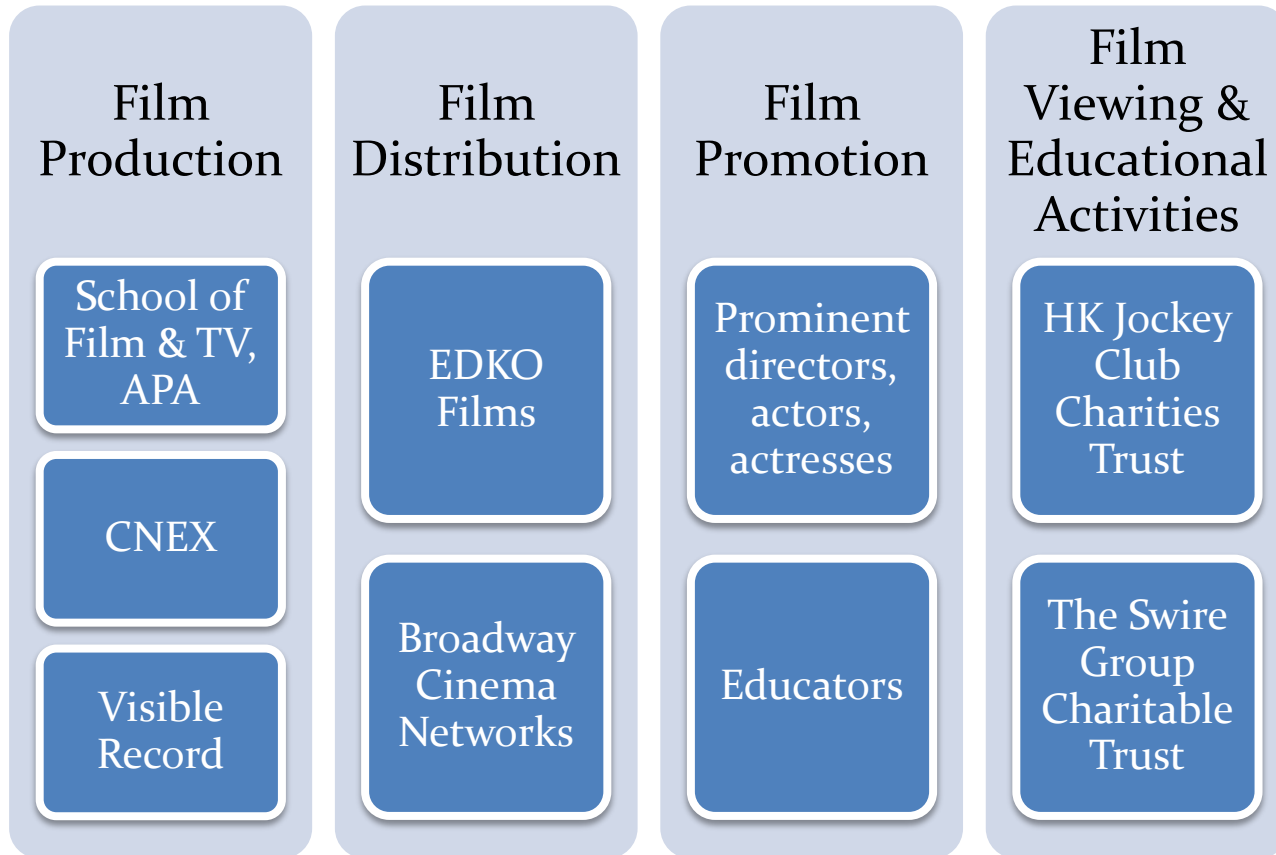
Film Production

School of Film & TV, APA

CNEX

Visible Record

Film Distribution

EDKO Films

Broadway Cinema Networks

Film Promotion

Prominent directors, actors, actresses

Educators

Film Viewing & Educational Activities

HK Jockey Club Charities Trust

The Swire Group Charitable Trust